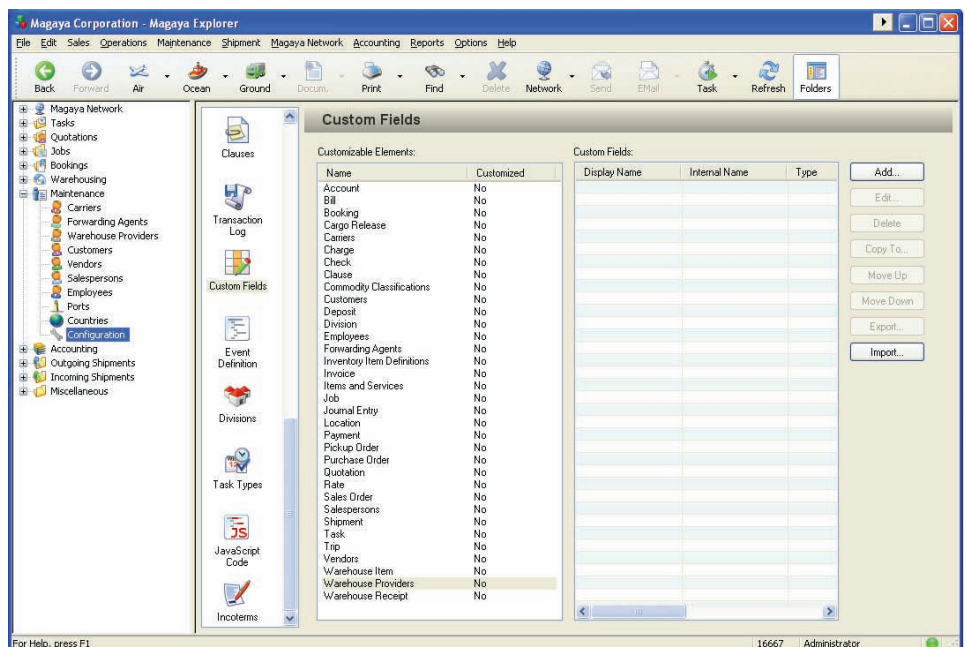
Magaya Corporation - Magaya Explorer

File Edit Sales Operations Maintenance Shipment Magaya Network Accounting Reports Options Help

Back Forward Air Ocean Ground Docum. Print Find Delete Network Send EMail Task Refresh Folders

Magaya Network
Tasks
Quotations
Jobs
Bookings
Warehousing
Maintenance
Carriers
Forwarding Agents
Warehouse Providers
Customers
Vendors
Salespersons
Employees
Ports
Countries
Configuration
Accounting
Outgoing Shipments
Incoming Shipments
Miscellaneous

Clauses
Transaction Log
Custom Fields
Event Definition
Divisions
Task Types
JavaScript Code
Incoterms

Custom Fields

Customizable Elements:

| Name | Customized |
|---|---|
| Account | No |
| Bill | No |
| Booking | No |
| Cargo Release | No |
| Carriers | No |
| Charge | No |
| Check | No |
| Clause | No |
| Commodity Classifications | No |
| Customers | No |
| Deposit | No |
| Division | No |
| Employees | No |
| Forwarding Agents | No |
| Inventory Item Definitions | No |
| Invoice | No |
| Items and Services | No |
| Job | No |
| Journal Entry | No |
| Location | No |
| Payment | No |
| Pickup Order | No |
| Purchase Order | No |
| Quotation | No |
| Rate | No |
| Sales Order | No |
| Salespersons | No |
| Shipment | No |
| Task | No |
| Trip | No |
| Vendors | No |
| Warehouse Item | No |
| Warehouse Providers | No |
| Warehouse Receipt | No |

Custom Fields:

| Display Name | Internal Name | Type |
|---|---|---|

Add...
Edit...
Delete
Copy To...
Move Up
Move Down
Export...
Import...

For Help, press F1
16667
Administrator